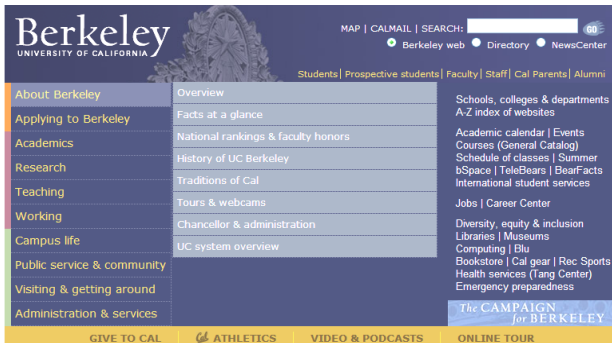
Berkeley
UNIVERSITY OF CALIFORNIA

MAP | CALMAIL | SEARCH: GO
Berkeley web Directory NewsCenter

Students | Prospective students | Faculty | Staff | Cal Parents | Alumni

About Berkeley
Applying to Berkeley
Academics
Research
Teaching
Working
Campus life
Public service & community
Visiting & getting around
Administration & services

Overview
Facts at a glance
National rankings & faculty honors
History of UC Berkeley
Traditions of Cal
Tours & webcams
Chancellor & administration
UC system overview

Schools, colleges & departments
A-Z index of websites

Academic calendar | Events
Courses (General Catalog)
Schedule of classes | Summer
bSpace | TeleBears | BearFacts
International student services

Jobs | Career Center

Diversity, equity & inclusion
Libraries | Museums
Computing | Blu
Bookstore | Cal gear | Rec Sports
Health services (Tang Center)
Emergency preparedness

The CAMPAIGN for BERKELEY

GIVE TO CAL
ATHLETICS
VIDEO & PODCASTS
ONLINE TOUR